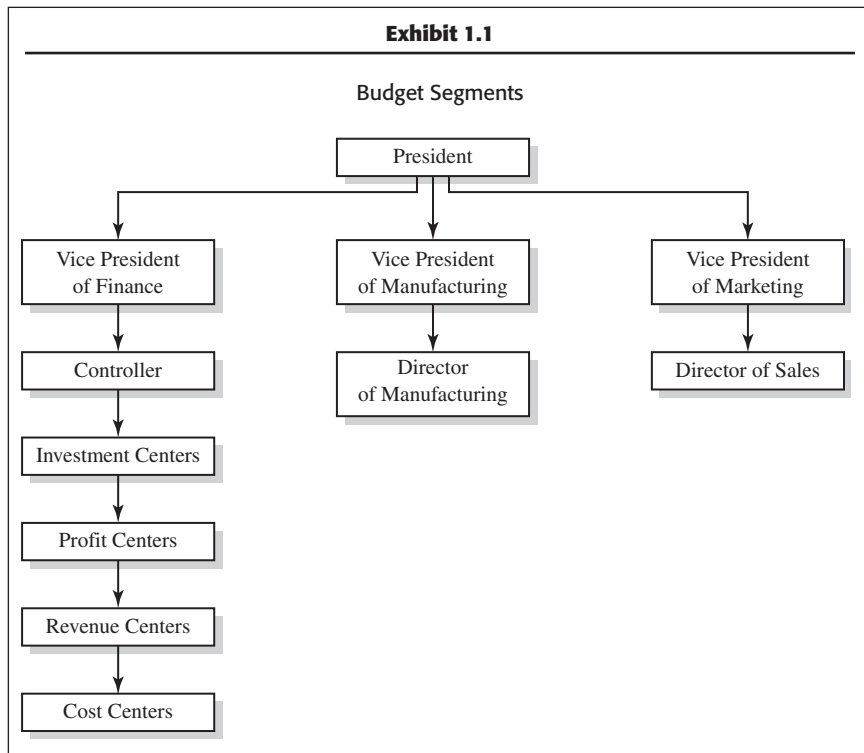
Exhibit 1.1

Budget Segments

President

Vice President of Finance

Controller

Investment Centers

Profit Centers

Revenue Centers

Cost Centers

Vice President of Manufacturing

Director of Manufacturing

Vice President of Marketing

Director of Sales